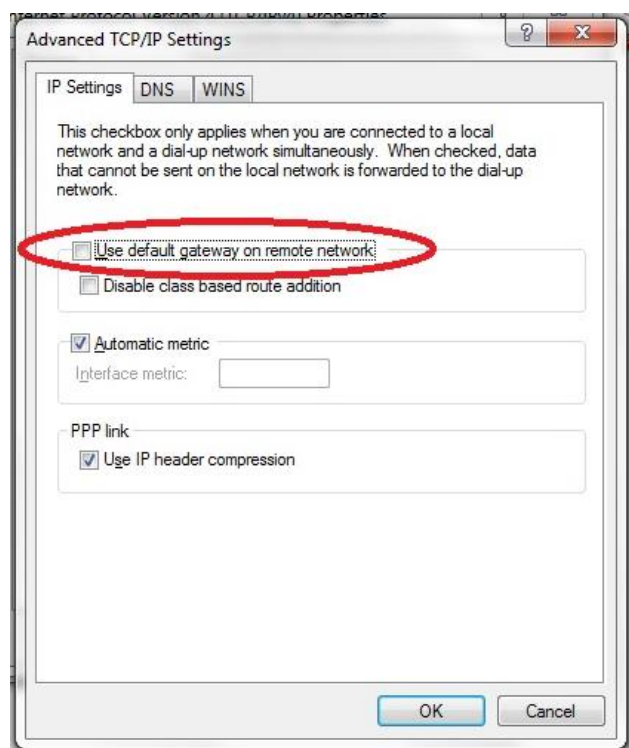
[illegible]

Advanced TCP/IP Settings

?

X

IP Settings DNS WINS

This checkbox only applies when you are connected to a local network and a dial-up network simultaneously. When checked, data that cannot be sent on the local network is forwarded to the dial-up network.

Use default gateway on remote network

Disable class based route addition

Automatic metric

Interface metric:

PPP link

Use IP header compression

OK

Cancel